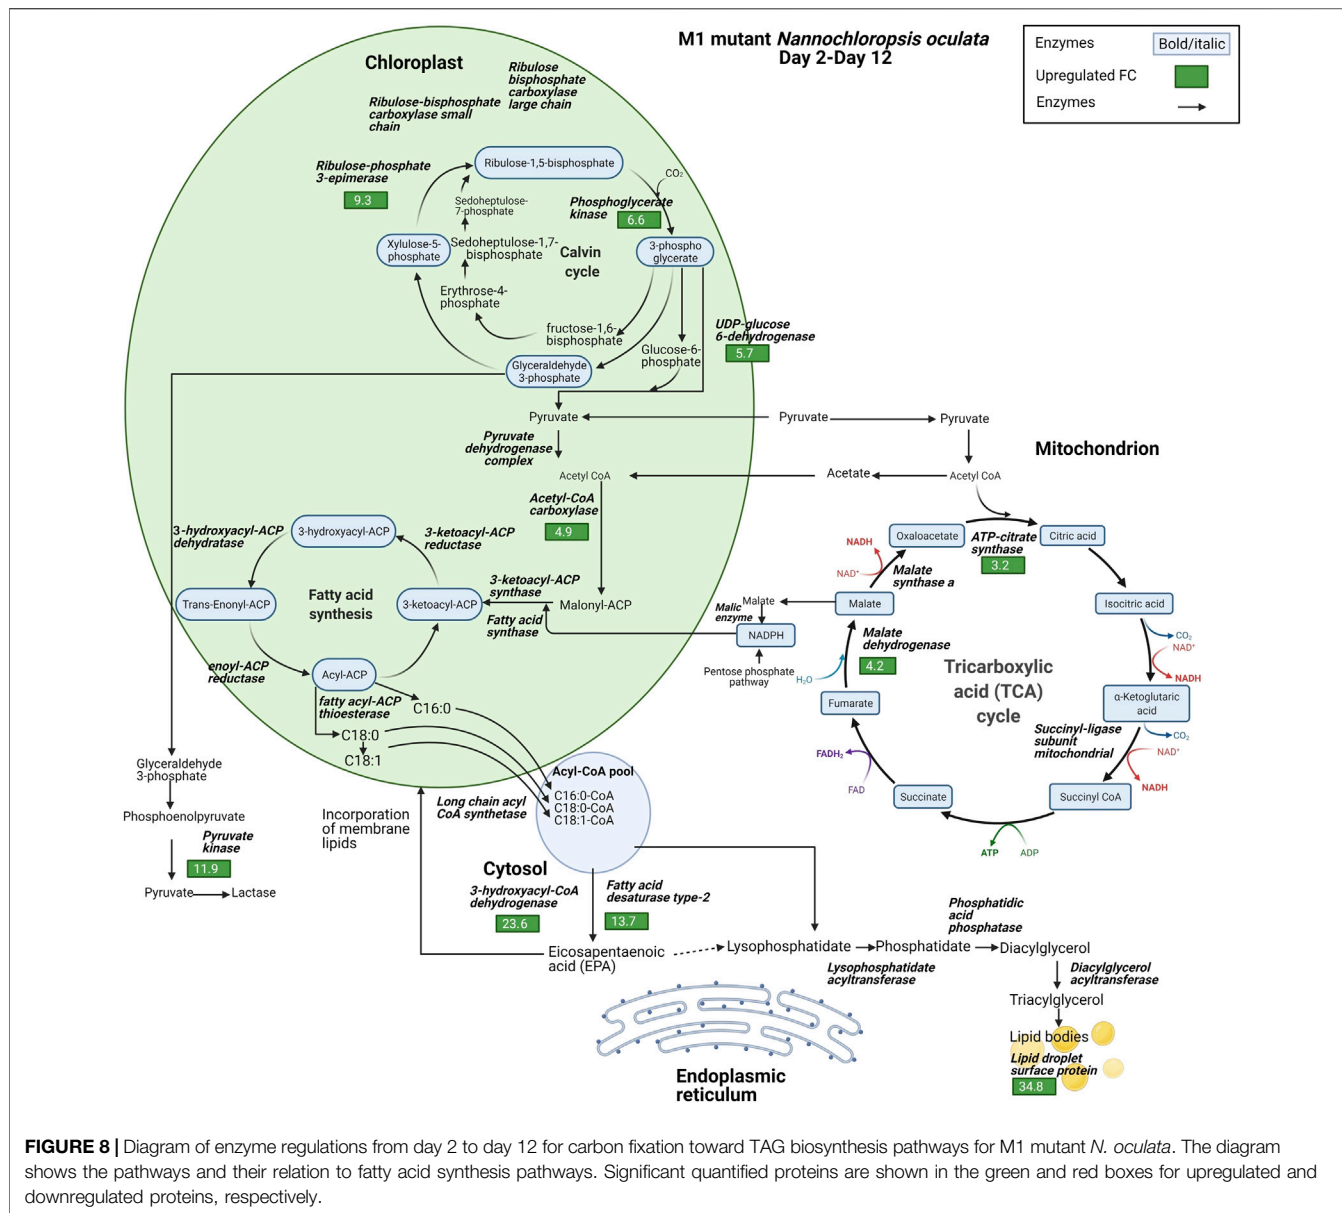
M1 mutant Nannochloropsis oculata
Day 2-Day 12

| Enzymes | Bold/italic |
|---|---|
| Upregulated FC | |
| Enzymes | |

Chloroplast

Ribulose bisphosphate carboxylase large chain

Ribulose-bisphosphate carboxylase small chain

Ribulose-phosphate 3-epimerase
9.3

Ribulose-1,5-bisphosphate

$CO_2$

Sedoheptulose-7-phosphate

Phosphoglycerate kinase
6.6

Xylulose-5-phosphate

Sedoheptulose-1,7-bisphosphate

Calvin cycle

3-phospho glycerate

Erythrose-4-phosphate

fructose-1,6-bisphosphate

UDP-glucose 6-dehydrogenase
5.7

Glucose-6-phosphate

Glyceraldehyde 3-phosphate

Pyruvate

Pyruvate

Pyruvate

Pyruvate dehydrogenase complex

Mitochondrion

Acetyl CoA

Acetate

Acetyl CoA

Acetyl-CoA carboxylase
4.9

3-hydroxyacyl-ACP dehydratase

3-hydroxyacyl-ACP

3-ketoacyl-ACP reductase

NADH

Oxaloacetate

ATP-citrate synthase
3.2

Citric acid

NAD⁺

Malate synthase a

3-ketoacyl-ACP synthase

Trans-Enonyl-ACP

Fatty acid synthesis

3-ketoacyl-ACP

Malonyl-ACP

Malic enzyme

Malate

Malate

Isocitric acid

Fatty acid synthase

NADPH

$CO_2$

NAD⁺

Malate dehydrogenase
4.2

NADH

enoyl-ACP reductase

Acyl-ACP

Pentose phosphate pathway

$H_2O$

Tricarboxylic acid (TCA) cycle

α-Ketoglutaric acid

fatty acyl-ACP thioesterase

C16:0

Fumarate

$CO_2$

C18:0

Succinyl-ligase subunit mitochondrial

NAD⁺

C18:1

$FADH_2$

NADH

Glyceraldehyde 3-phosphate

Acyl-CoA pool

FAD

Succinate

Succinyl CoA

Long chain acyl CoA synthetase

C16:0-CoA
C18:0-CoA
C18:1-CoA

Phosphoenolpyruvate

Incorporation of membrane lipids

Pyruvate kinase
11.9

ATP

ADP

Pyruvate

Lactase

Cytosol

3-hydroxyacyl-CoA dehydrogenase
23.6

Fatty acid desaturase type-2
13.7

Phosphatidic acid phosphatase

Eicosapentaenoic acid (EPA)

Lysophosphatidate

Phosphatidate

Diacylglycerol

Lysophosphatidate acyltransferase

Diacylglycerol acyltransferase

Triacylglycerol

Lipid bodies

Lipid droplet surface protein
34.8

Endoplasmic reticulum

FIGURE 8 | Diagram of enzyme regulations from day 2 to day 12 for carbon fixation toward TAG biosynthesis pathways for M1 mutant N. oculata. The diagram shows the pathways and their relation to fatty acid synthesis pathways. Significant quantified proteins are shown in the green and red boxes for upregulated and downregulated proteins, respectively.